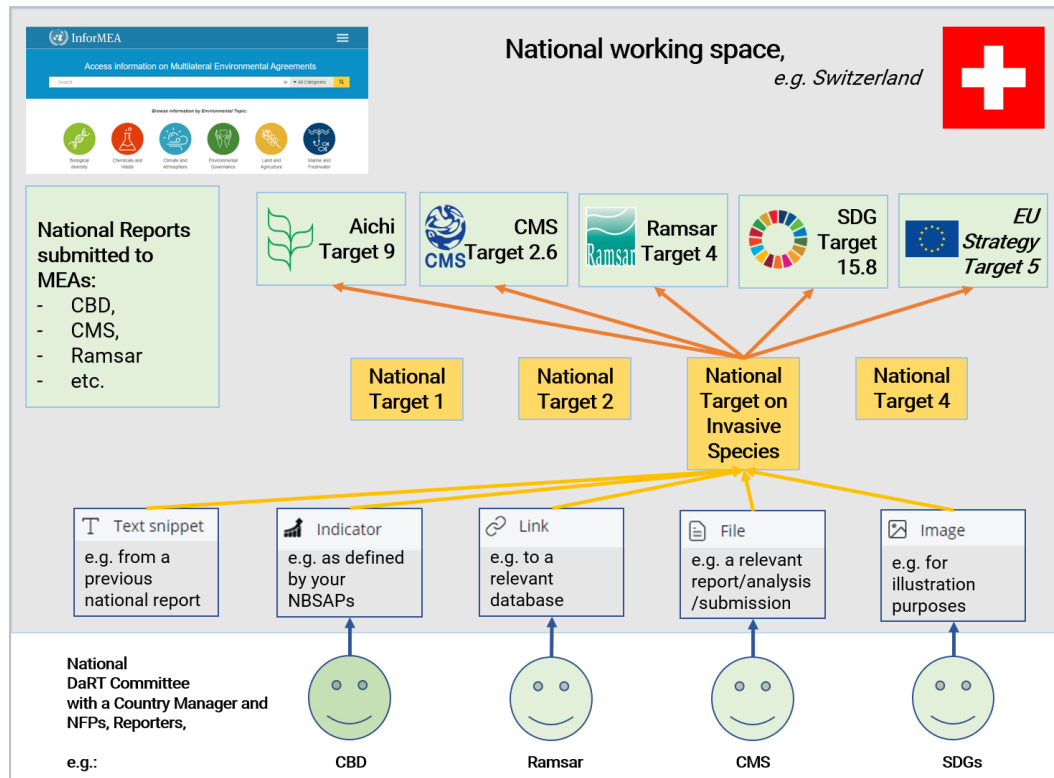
InforMEA

Access information on Multilateral Environmental Agreements

Search

All Categories

Browse information by Environmental Topic

Biological diversity

Chemicals and Waste

Climate and Atmosphere

Environmental Governance

Land and Agriculture

Marine and Freshwater

National working space,
e.g. Switzerland

National Reports submitted to MEAs:
- CBD,
- CMS,
- Ramsar
- etc.

Aichi Target 9

CMS Target 2.6

Ramsar Target 4

SDG Target 15.8

EU Strategy Target 5

National Target 1

National Target 2

National Target on Invasive Species

National Target 4

Text snippet
e.g. from a previous national report

Indicator
e.g. as defined by your NBSAPs

Link
e.g. to a relevant database

File
e.g. a relevant report/analysis /submission

Image
e.g. for illustration purposes

National DaRT Committee with a Country Manager and NFPs, Reporters,

e.g.:

CBD

Ramsar

CMS

SDGs